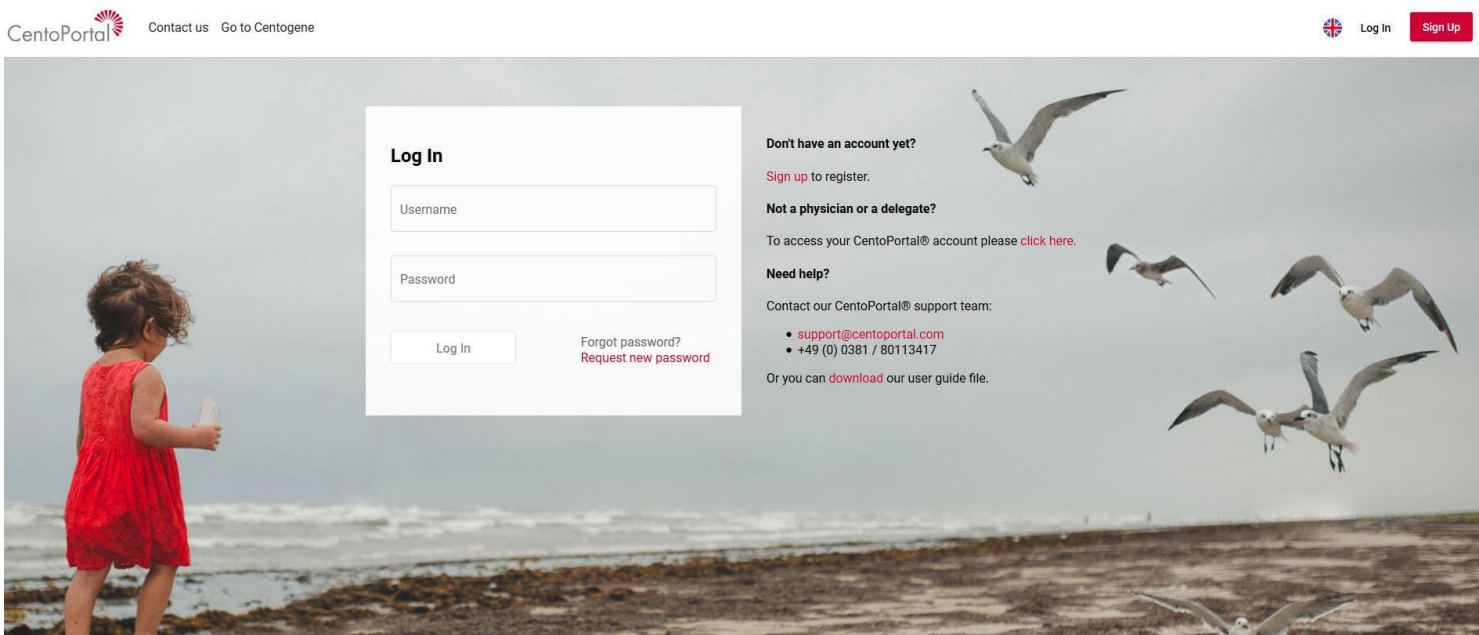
CentoPortal Contact us Go to Centogene

Log In Sign Up

Log In

Username

Password

Log In

Forgot password?
Request new password

Don't have an account yet?

Sign up to register.

Not a physician or a delegate?

To access your CentoPortal® account please click here.

Need help?

Contact our CentoPortal® support team:

- support@centoportal.com
- +49 (0) 0381 / 80113417

Or you can download our user guide file.